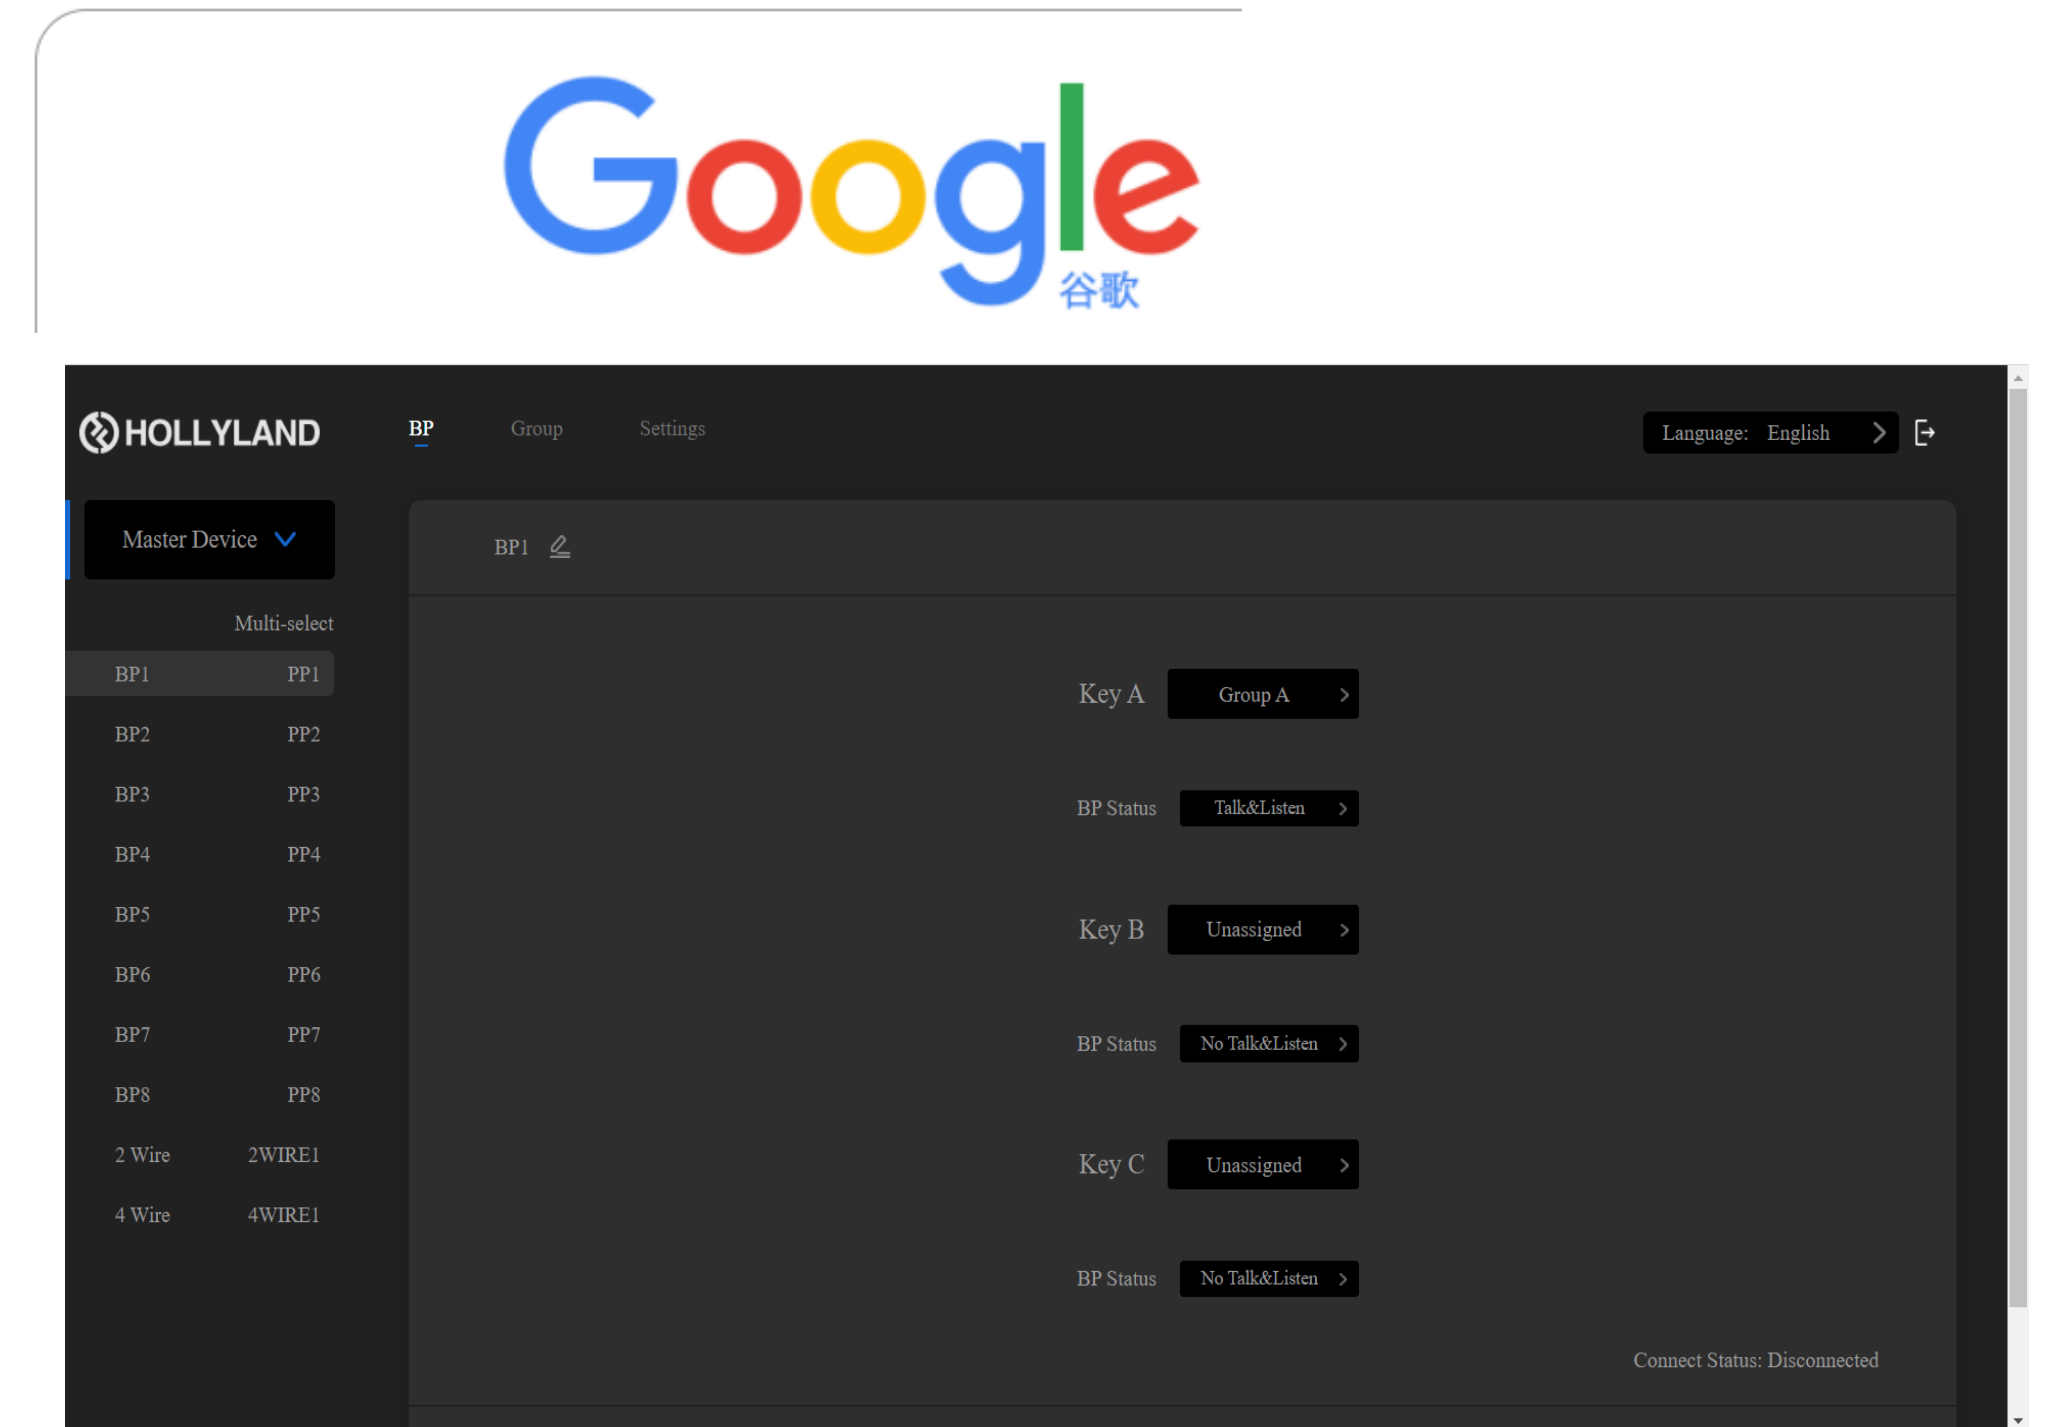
Google
谷歌

HOLLYLAND
BP Group Settings
Language: English

Master Device

Multi-select

| | |
|---|---|
| BP1 | PP1 |
| BP2 | PP2 |
| BP3 | PP3 |
| BP4 | PP4 |
| BP5 | PP5 |
| BP6 | PP6 |
| BP7 | PP7 |
| BP8 | PP8 |
| 2 Wire | 2WIRE1 |
| 4 Wire | 4WIRE1 |

BP1

Key A Group A
BP Status Talk&Listen
Key B Unassigned
BP Status No Talk&Listen
Key C Unassigned
BP Status No Talk&Listen

Connect Status: Disconnected